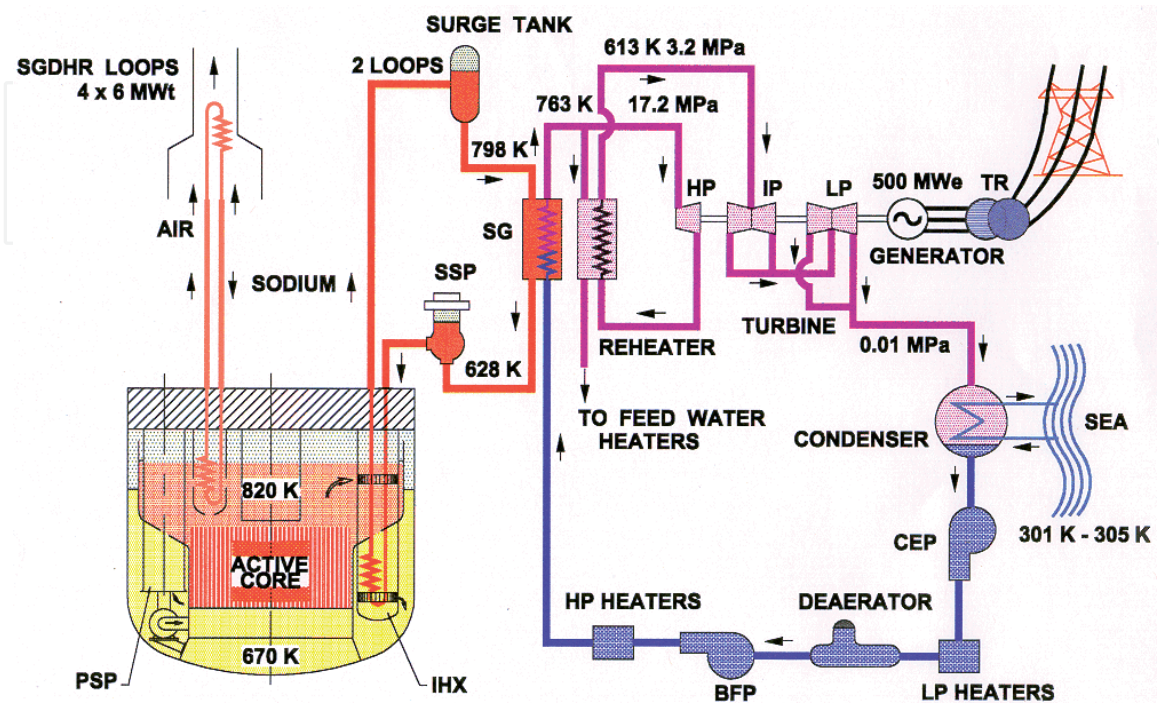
SGDHR LOOPS
4 x 6 MWt

AIR

SODIUM

2 LOOPS

SURGE TANK

798 K

SSP

628 K

SG

763 K

17.2 MPa

613 K 3.2 MPa

HP

IP

LP

500 MWe

TR

GENERATOR

TURBINE

REHEATER

0.01 MPa

TO FEED WATER HEATERS

CONDENSER

SEA

301 K - 305 K

CEP

820 K

ACTIVE CORE

670 K

PSP

IHX

HP HEATERS

BFP

DEAERATOR

LP HEATERS